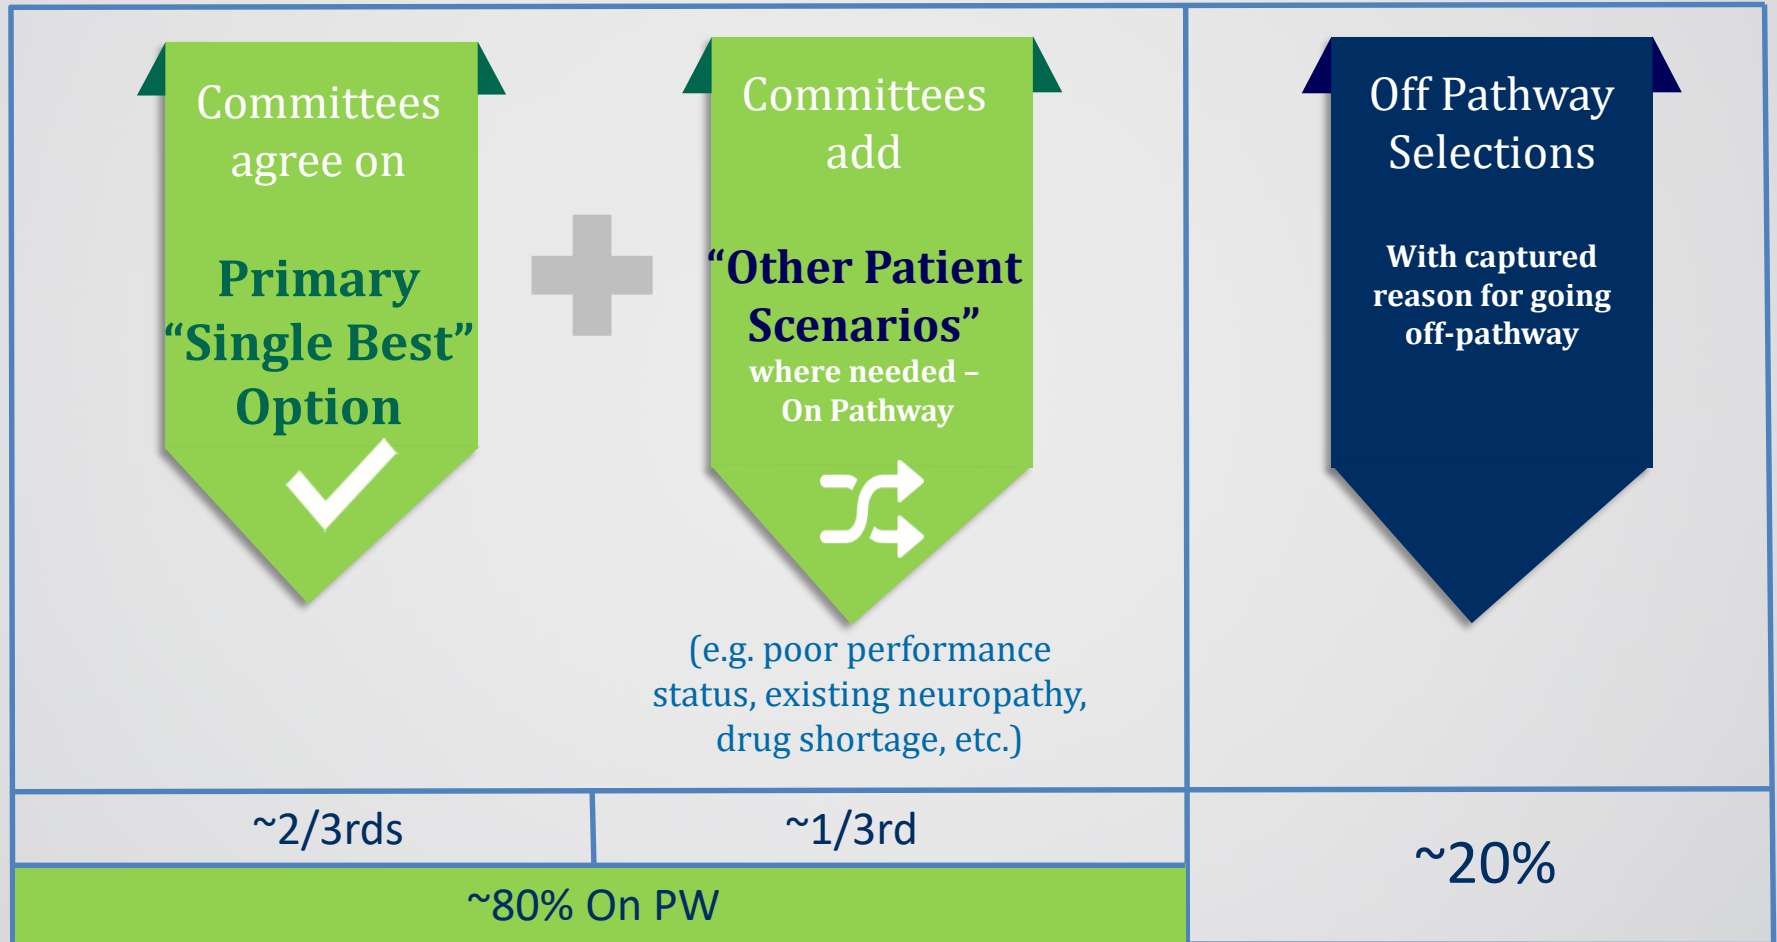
Committees agree on

Primary "Single Best" Option

Committees add

"Other Patient Scenarios"
where needed –
On Pathway

(e.g. poor performance status, existing neuropathy, drug shortage, etc.)

Off Pathway Selections

With captured reason for going off-pathway

~2/3rds

~1/3rd

~80% On PW

~20%